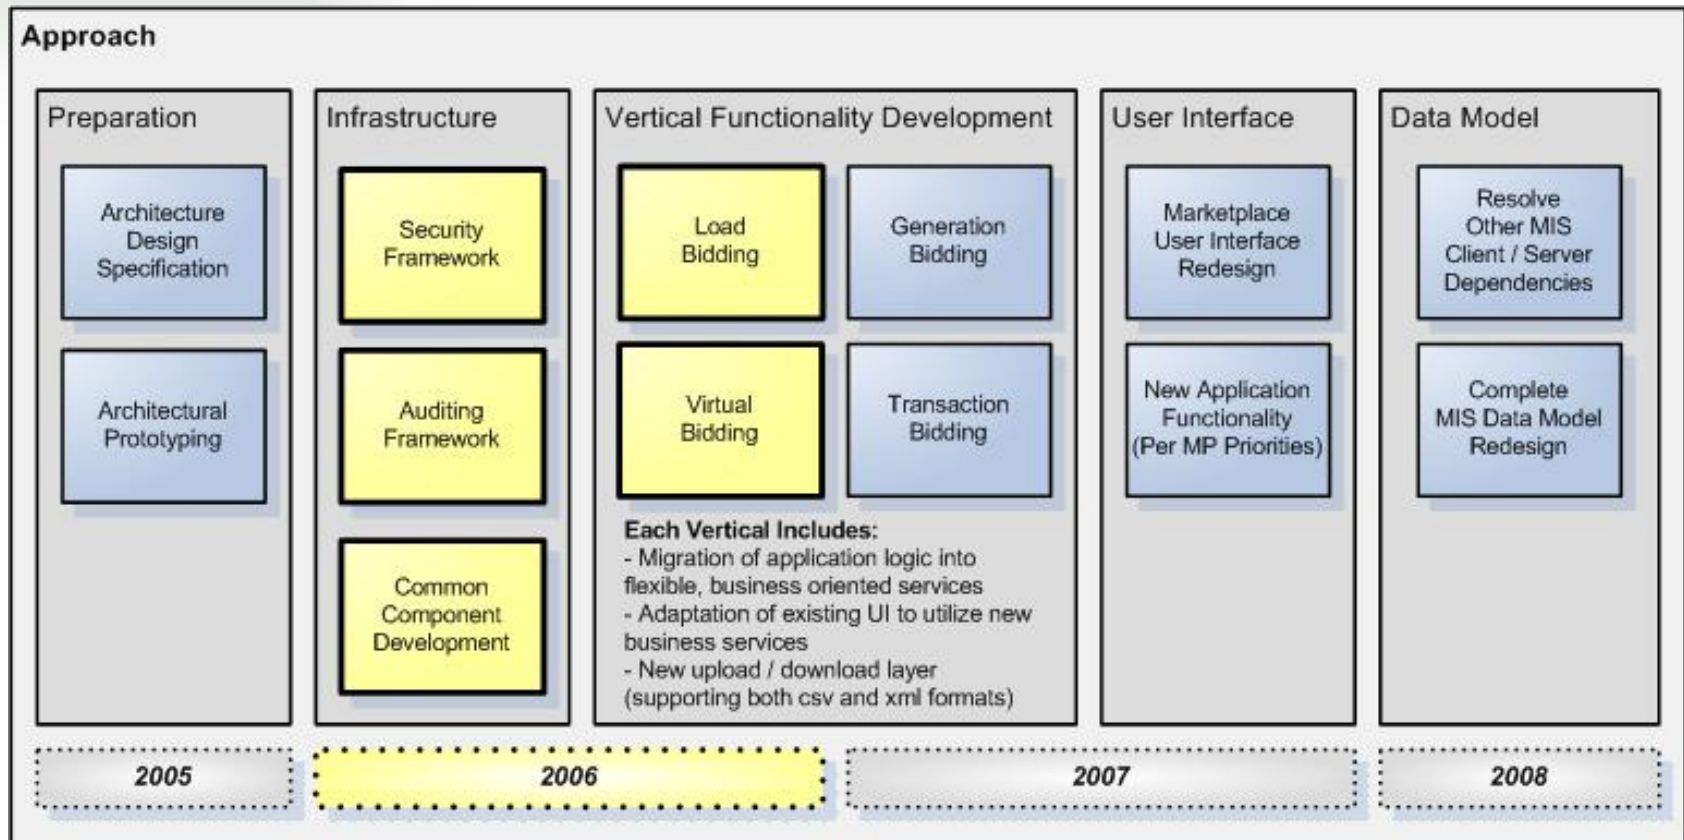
Approach

Preparation

Architecture Design Specification

Architectural Prototyping

Infrastructure

Security Framework

Auditing Framework

Common Component Development

Vertical Functionality Development

Load Bidding

Generation Bidding

Virtual Bidding

Transaction Bidding

Each Vertical Includes:
- Migration of application logic into flexible, business oriented services
- Adaptation of existing UI to utilize new business services
- New upload / download layer (supporting both csv and xml formats)

User Interface

Marketplace User Interface Redesign

New Application Functionality (Per MP Priorities)

Data Model

Resolve Other MIS Client / Server Dependencies

Complete MIS Data Model Redesign

2005

2006

2007

2008